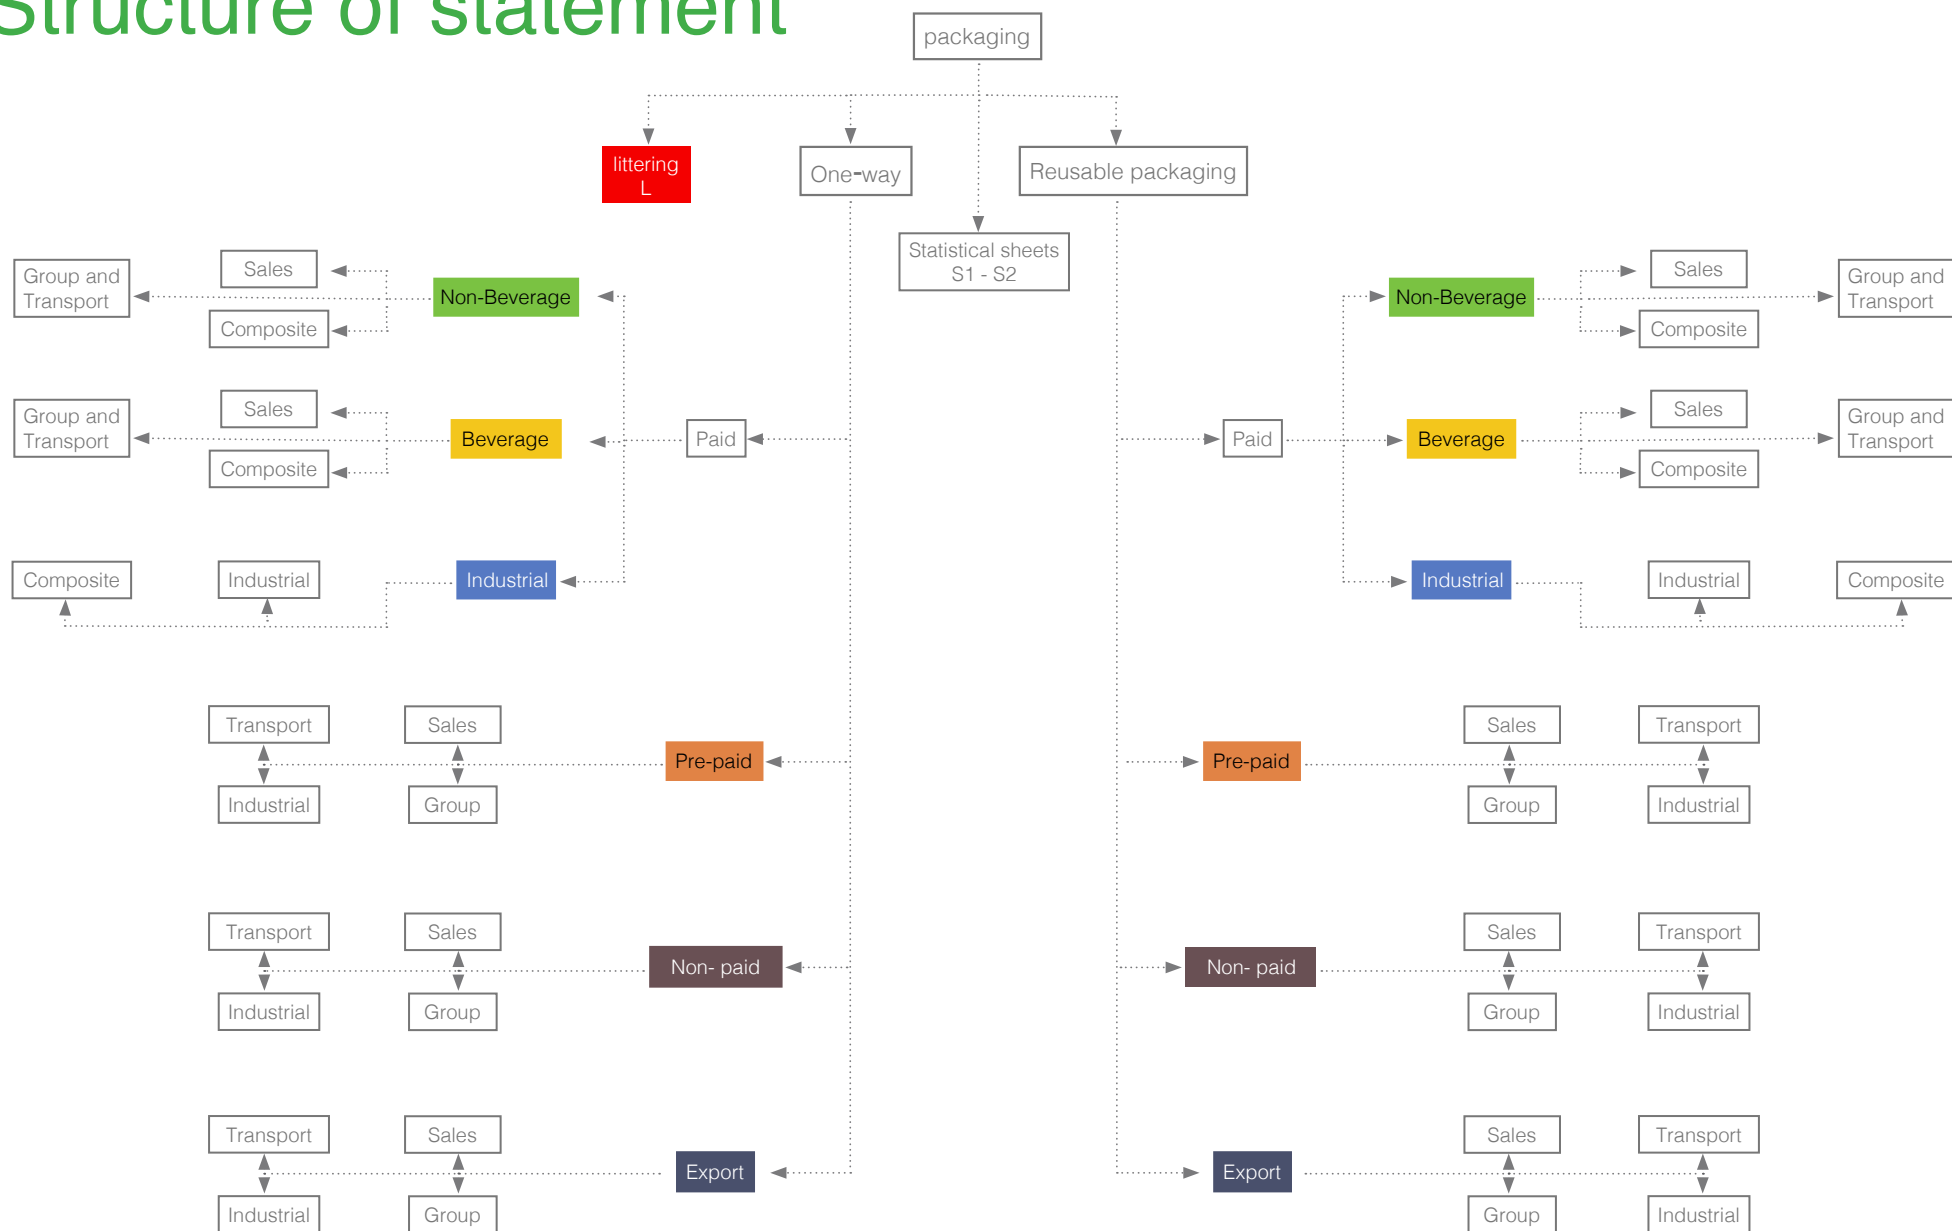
Structure of statement

packaging

littering L

One-way

Reusable packaging

Statistical sheets S1 - S2

Group and Transport

Sales

Composite

Non-Beverage

Group and Transport

Sales

Composite

Beverage

Paid

Composite

Industrial

Industrial

Transport

Sales

Industrial

Group

Pre-paid

Transport

Sales

Industrial

Group

Non- paid

Transport

Sales

Industrial

Group

Export

Non-Beverage

Sales

Composite

Group and Transport

Paid

Beverage

Sales

Composite

Group and Transport

Industrial

Industrial

Composite

Pre-paid

Sales

Group

Transport

Industrial

Non- paid

Sales

Group

Transport

Industrial

Export

Sales

Group

Transport

Industrial